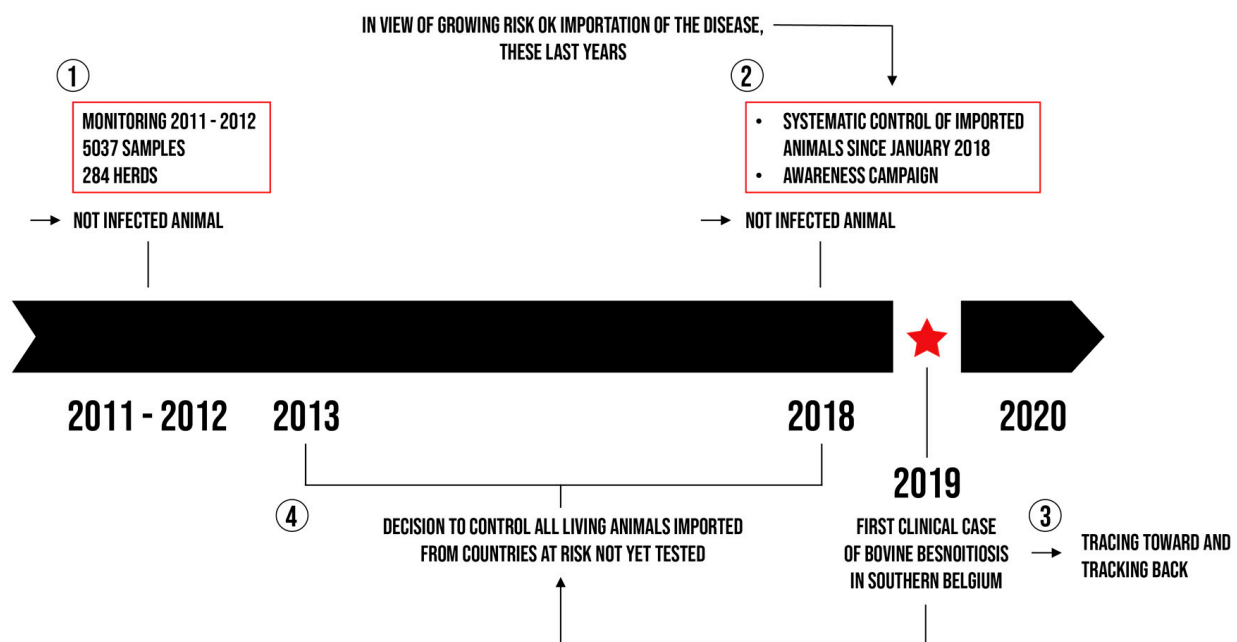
IN VIEW OF GROWING RISK OK IMPORTATION OF THE DISEASE, THESE LAST YEARS

①

MONITORING 2011 - 2012
5037 SAMPLES
284 HERDS

→ NOT INFECTED ANIMAL

②

• SYSTEMATIC CONTROL OF IMPORTED ANIMALS SINCE JANUARY 2018
• AWARENESS CAMPAIGN

→ NOT INFECTED ANIMAL

2011 - 2012

2013

2018

2020

2019

④

DECISION TO CONTROL ALL LIVING ANIMALS IMPORTED FROM COUNTRIES AT RISK NOT YET TESTED

FIRST CLINICAL CASE OF BOVINE BESNOITIOSIS IN SOUTHERN BELGIUM

③

→ TRACING TOWARD AND TRACKING BACK